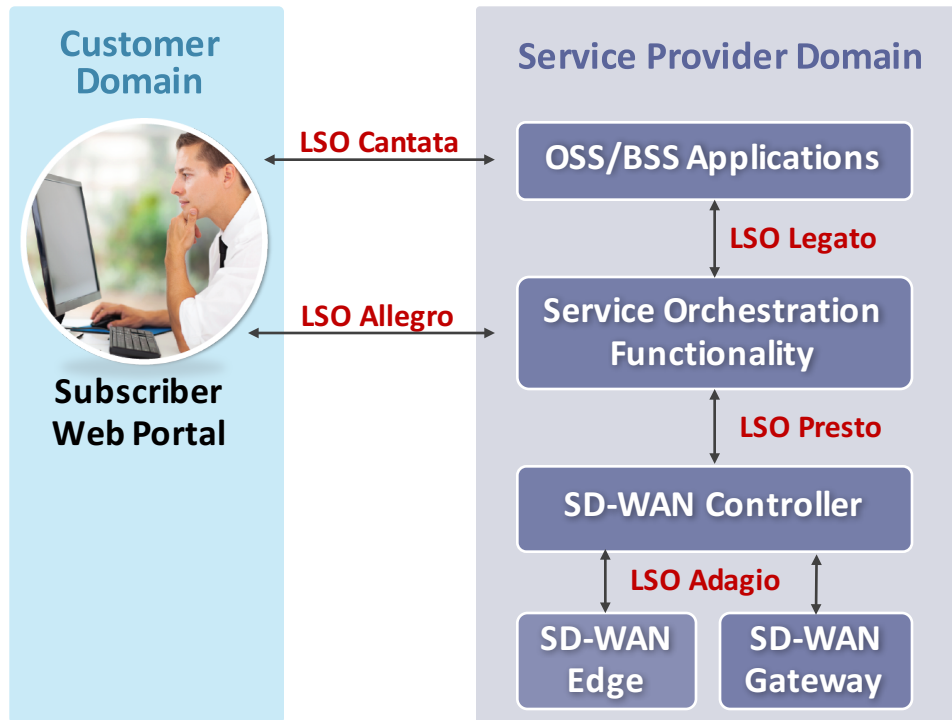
Customer Domain

Subscriber Web Portal

LSO Cantata

LSO Allegro

Service Provider Domain

OSS/BSS Applications

LSO Legato

Service Orchestration Functionality

LSO Presto

SD-WAN Controller

LSO Adagio

SD-WAN Edge

SD-WAN Gateway